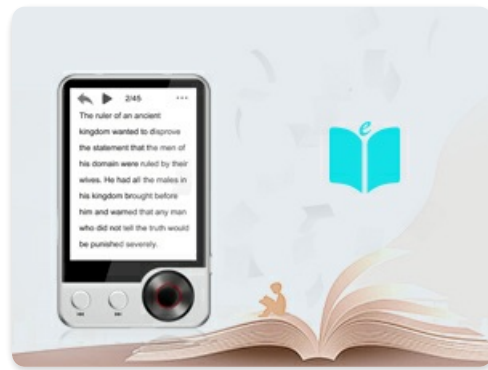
2/45

The ruler of an ancient kingdom wanted to disprove the statement that the men of his domain were ruled by their wives. He had all the males in his kingdom brought before him and warned that any man who did not tell the truth would be punished severely.

e